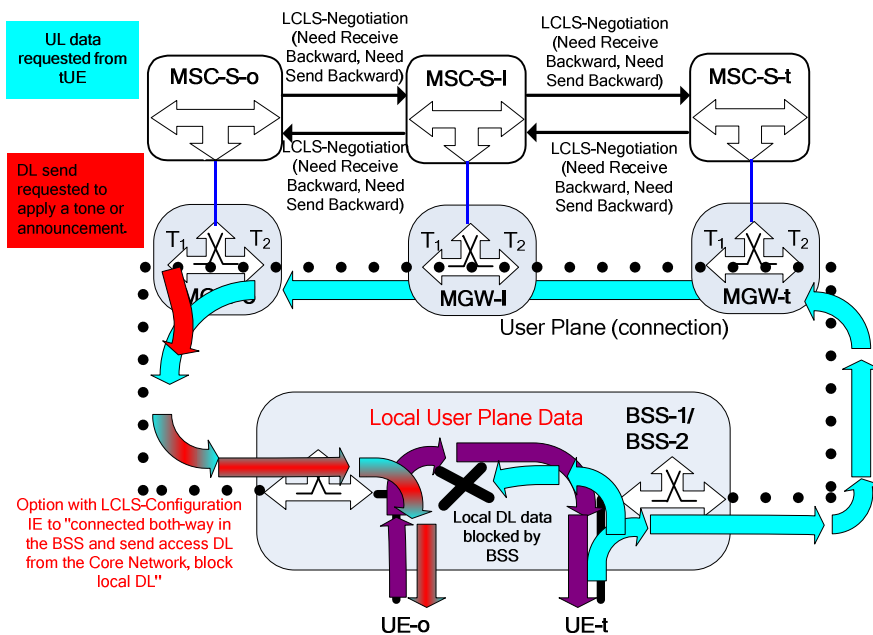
UL data requested from tUE

DL send requested to apply a tone or announcement.

LCLS-Negotiation (Need Receive Backward, Need Send Backward)

LCLS-Negotiation (Need Receive Backward, Need Send Backward)

MSC-S-o

MSC-S-I

MSC-S-t

LCLS-Negotiation (Need Receive Backward, Need Send Backward)

LCLS-Negotiation (Need Receive Backward, Need Send Backward)

$T_1$ $T_2$

MG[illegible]o

$T_1$ $T_2$

MGW-I

$T_1$ $T_2$

MGW-t

User Plane (connection)

Local User Plane Data

BSS-1/ BSS-2

Option with LCLS-Configuration IE to "connected both-way in the BSS and send access DL from the Core Network, block local DL"

Local DL data blocked by BSS

UE-o

UE-t